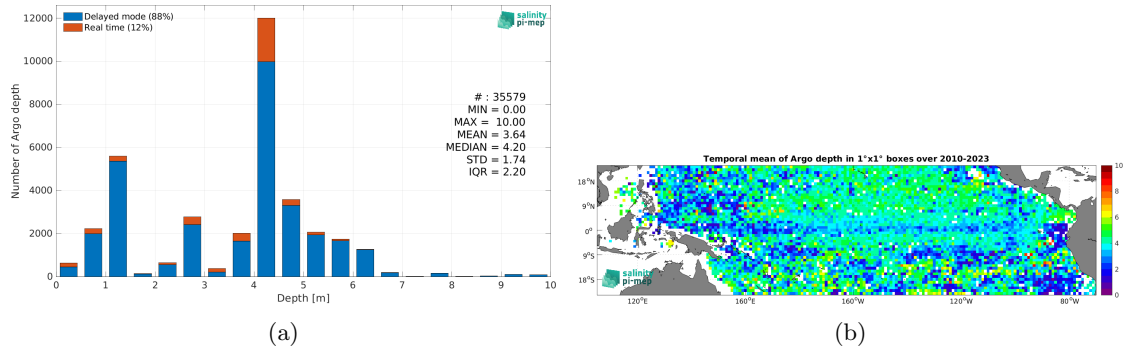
Delayed mode (88%)
Real time (12%)

salinity pi-mep

Number of Argo depth

12000
10000
8000
6000
4000
2000
0

0 1 2 3 4 5 6 7 8 9 10
Depth [m]

# : 35579
MIN = 0.00
MAX = 10.00
MEAN = 3.64
MEDIAN = 4.20
STD = 1.74
IQR = 2.20

(a)

Temporal mean of Argo depth in 1°x1° boxes over 2010-2023

18°N
9°N
0°
9°S
18°S

120°E 160°E 160°W 120°W 80°W

10
8
6
4
2
0

salinity pi-mep

(b)